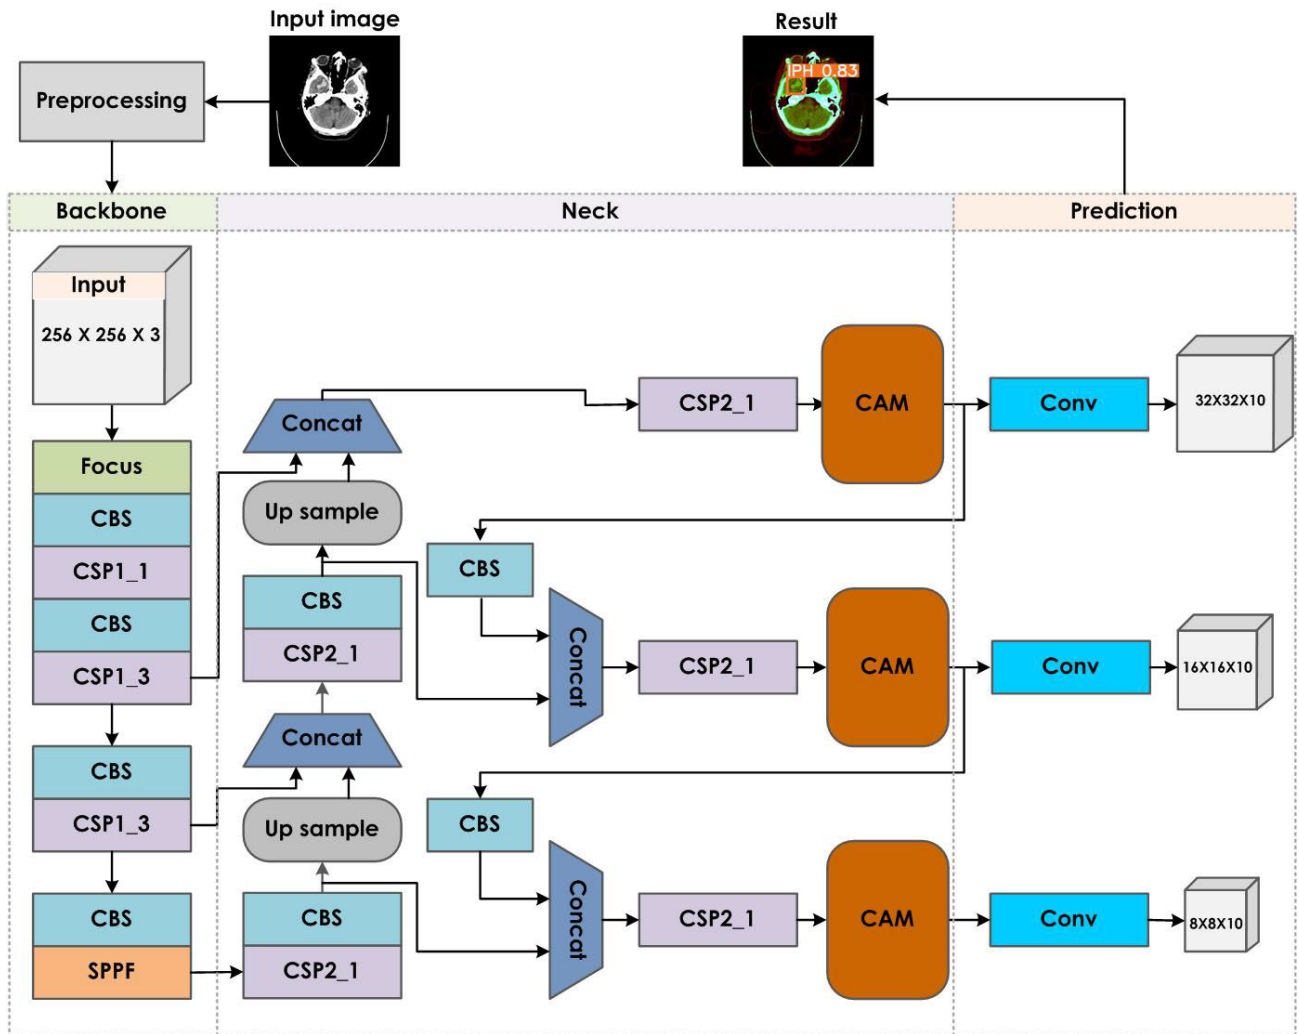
Input image

Result

IPH 0.83

Preprocessing

Backbone

Neck

Prediction

Input

256 X 256 X 3

Focus

CBS

CSP1_1

CBS

CSP1_3

CBS

CSP1_3

CBS

SPPF

Concat

Up sample

CBS

CSP2_1

Concat

Up sample

CBS

CSP2_1

CSP2_1

CAM

Conv

32X32X10

CBS

Concat

CSP2_1

CAM

Conv

16X16X10

CBS

Concat

CSP2_1

CAM

Conv

8X8X10